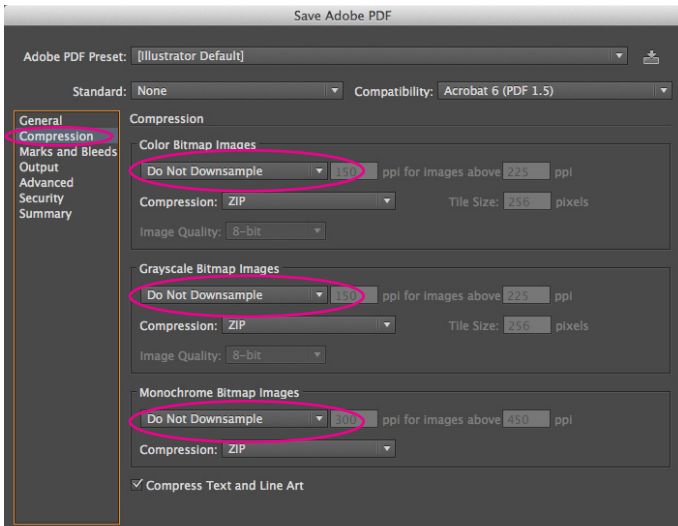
Save Adobe PDF

Adobe PDF Preset: [Illustrator Default]

Standard: None

Compatibility: Acrobat 6 (PDF 1.5)

General
Compression
Marks and Bleeds
Output
Advanced
Security
Summary

Compression

Color Bitmap Images

Do Not Downsample 150 ppi for images above 225 ppi

Compression: ZIP Tile Size: 256 pixels

Image Quality: 8-bit

Grayscale Bitmap Images

Do Not Downsample 150 ppi for images above 225 ppi

Compression: ZIP Tile Size: 256 pixels

Image Quality: 8-bit

Monochrome Bitmap Images

Do Not Downsample 300 ppi for images above 450 ppi

Compression: ZIP

✓ Compress Text and Line Art